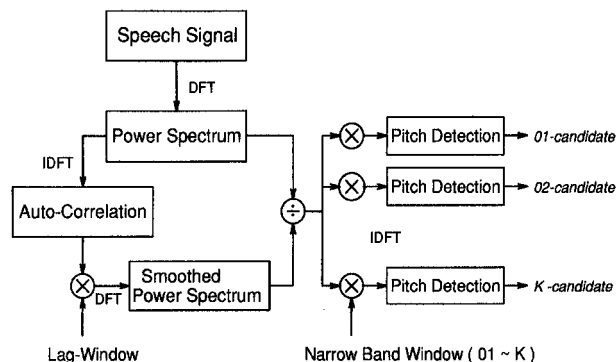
Speech Signal

DFT

Power Spectrum

IDFT

Auto-Correlation

DFT

Smoothed Power Spectrum

Lag-Window

$\div$

Pitch Detection → 01-candidate

Pitch Detection → 02-candidate

IDFT

Pitch Detection → K-candidate

Narrow Band Window ( 01 ~ K )